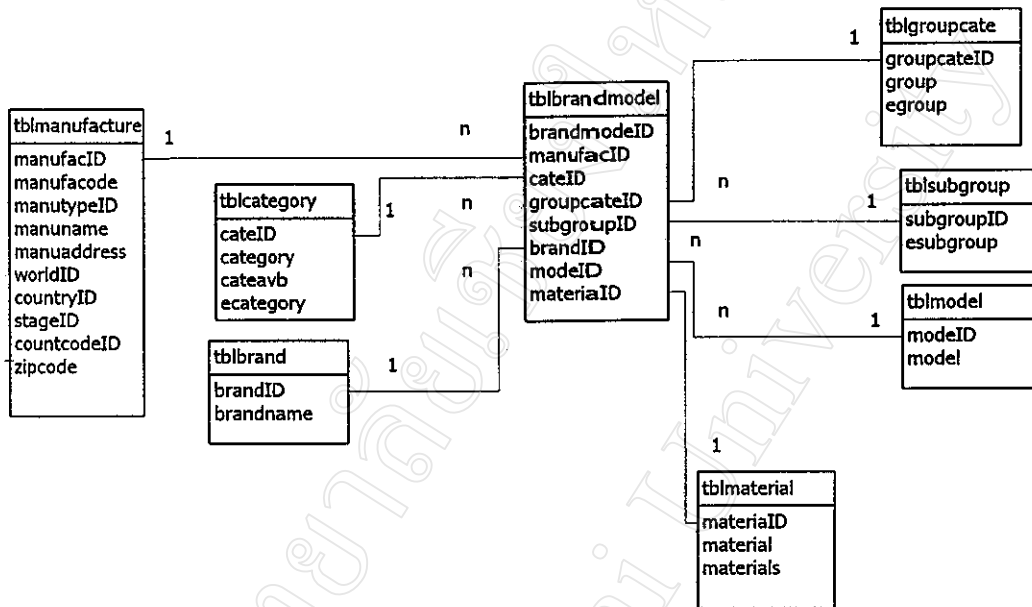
tblmanufacture
manufacID
manufacode
manutypeID
manuname
manuaddress
worldID
countryID
stageID
countcodeID
zipcode

1

n

tblcategory
cateID
category
cateavb
ecategory

1

n

tblbrand
brandID
brandname

1

n

tblbrandmodel
brandmodeID
manufacID
cateID
groupcateID
subgroupID
brandID
modeID
materiaID

1

tblgroupcate
groupcateID
group
egroup

n

1

tblsubgroup
subgroupID
esubgroup

n

n

1

tblmodel
modeID
model

1

tblmaterial
materiaID
material
materials